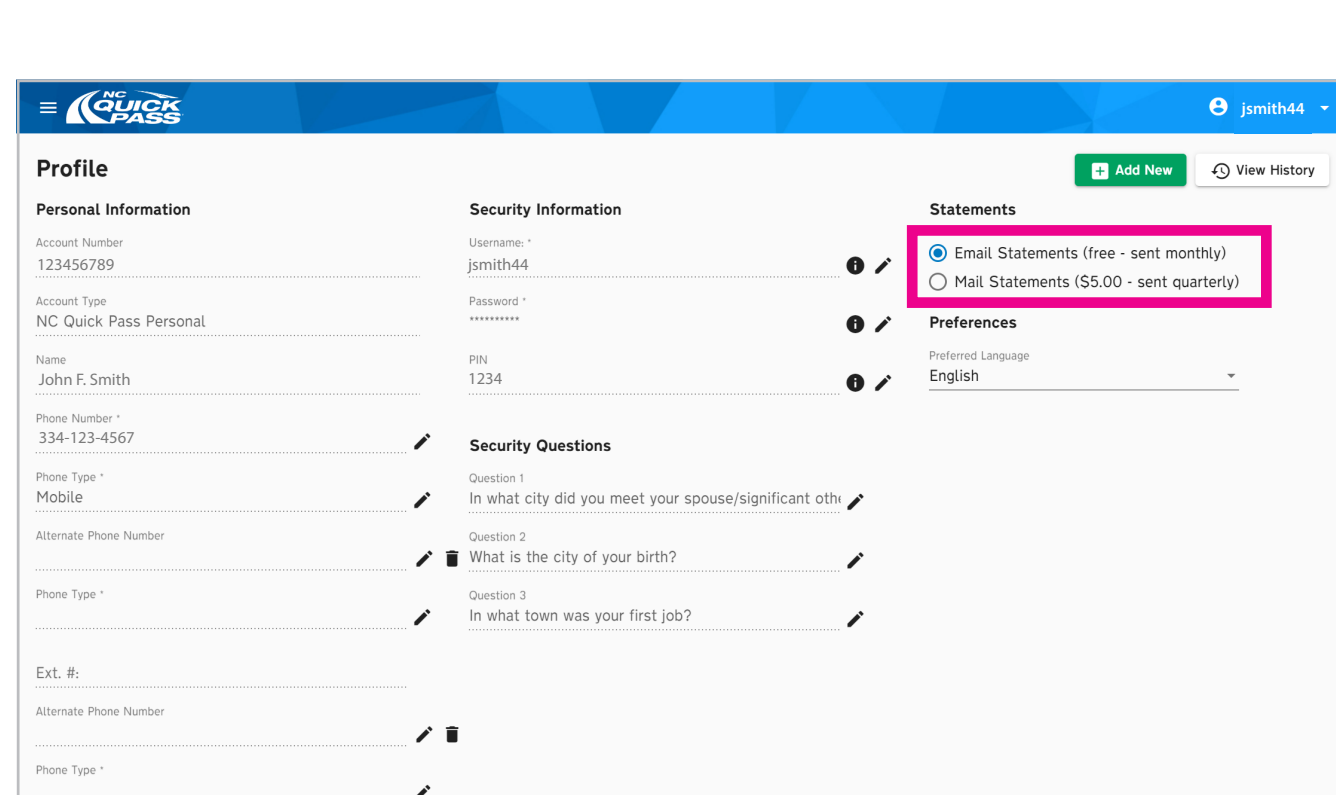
NC QUICK PASS

jsmith44

Profile

Add New

View History

Personal Information

Account Number
123456789

Account Type
NC Quick Pass Personal

Name
John F. Smith

Phone Number *
334-123-4567

Phone Type *
Mobile

Alternate Phone Number

Phone Type *

Ext. #:

Alternate Phone Number

Phone Type *

Security Information

Username: *
jsmith44

Password *
**********

PIN
1234

Security Questions

Question 1
In what city did you meet your spouse/significant othe

Question 2
What is the city of your birth?

Question 3
In what town was your first job?

Statements

Email Statements (free - sent monthly)
Mail Statements ($5.00 - sent quarterly)

Preferences

Preferred Language
English